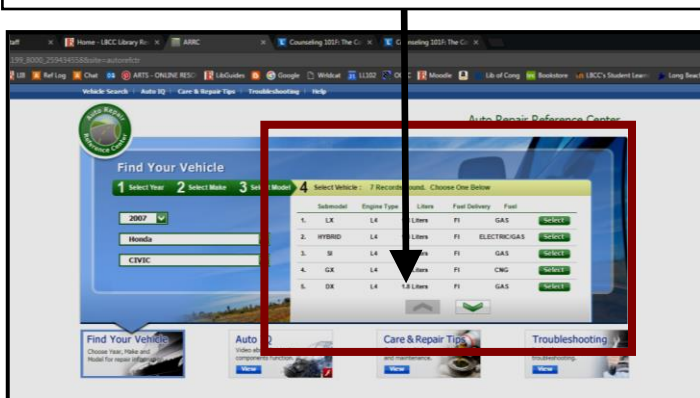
taff | Home - LBCC Library Re | ARRC | Counseling 101F: The C | Counseling 101F: The C

199_8000_259434558&site=autorefctr

LIB | Ref Log | Chat | ARTS - ONLINE RESO | LibGuides | Google | Wrldcat | LL102 | OC | Moodle | Lib of Cong | Bookstore | LBCC's Student Lear | Long Beac

Vehicle Search | Auto IQ | Care & Repair Tips | Troubleshooting | Help

Auto Repair Reference Center

Auto Repair Reference Center

Find Your Vehicle

1 Select Year 2 Select Make 3 Select Model 4 Select Vehicle : 7 Records found. Choose One Below

2007

Honda

CIVIC

| | Submodel | Engine Type | Liters | Fuel Delivery | Fuel | |
|---|---|---|---|---|---|---|
| 1. | LX | L4 | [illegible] Liters | FI | GAS | Select |
| 2. | HYBRID | L4 | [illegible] Liters | FI | ELECTRIC/GAS | Select |
| 3. | SI | L4 | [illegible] Liters | FI | GAS | Select |
| 4. | GX | L4 | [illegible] Liters | FI | CNG | Select |
| 5. | DX | L4 | 1.8 Liters | FI | GAS | Select |

Find Your Vehicle
Choose Year, Make and Model for repair information.

Auto IQ
Video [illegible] comprehensi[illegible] function
View

Care & Repair Tips
and maintenance.
View

Troubleshooting
troubleshooting.
View